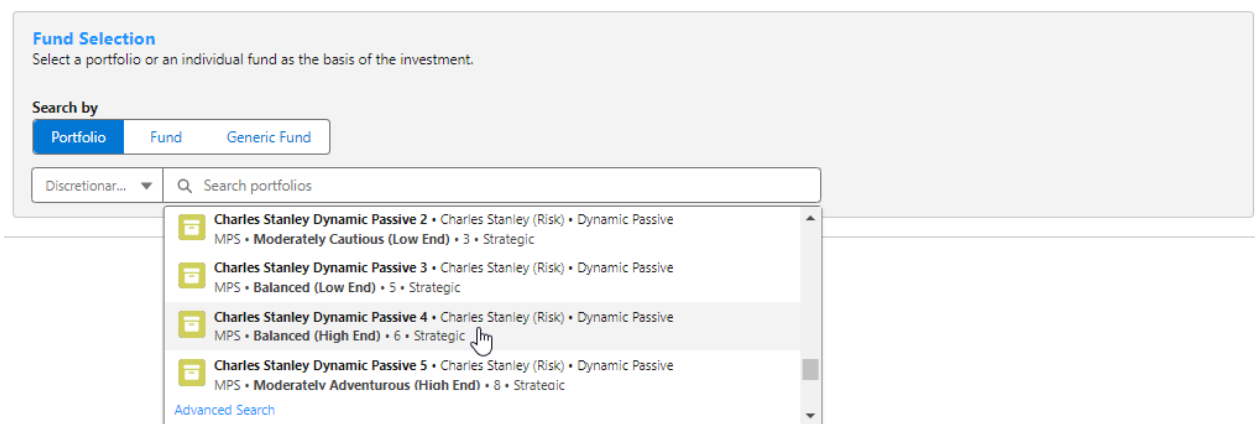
Fund Selection
Select a portfolio or an individual fund as the basis of the investment.

Search by

Portfolio | Fund | Generic Fund

Discretionar... | Search portfolios

Charles Stanley Dynamic Passive 2 • Charles Stanley (Risk) • Dynamic Passive MPS • Moderately Cautious (Low End) • 3 • Strategic

Charles Stanley Dynamic Passive 3 • Charles Stanley (Risk) • Dynamic Passive MPS • Balanced (Low End) • 5 • Strategic

Charles Stanley Dynamic Passive 4 • Charles Stanley (Risk) • Dynamic Passive MPS • Balanced (High End) • 6 • Strategic

Charles Stanley Dynamic Passive 5 • Charles Stanley (Risk) • Dynamic Passive MPS • Moderately Adventurous (High End) • 8 • Strategic

Advanced Search